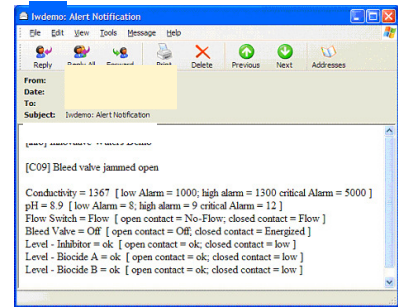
Iwdemo: Alert Notification

File Edit View Tools Message Help

Reply Reply All Forward Print Delete Previous Next Addresses

From:
Date:
To:
Subject: Iwdemo: Alert Notification

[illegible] Innovative Waters Demo

[C09] Bleed valve jammed open

Conductivity = 1367 [ low Alarm = 1000; high alarm = 1300 critical Alarm = 5000 ]
pH = 8.9 [ low Alarm = 8; high alarm = 9 critical Alarm = 12 ]
Flow Switch = Flow [ open contact = No-Flow; closed contact = Flow ]
Bleed Valve = Off [ open contact = Off; closed contact = Energized ]
Level - Inhibitor = ok [ open contact = ok; closed contact = low ]
Level - Biocide A = ok [ open contact = ok; closed contact = low ]
Level - Biocide B = ok [ open contact = ok; closed contact = low ]